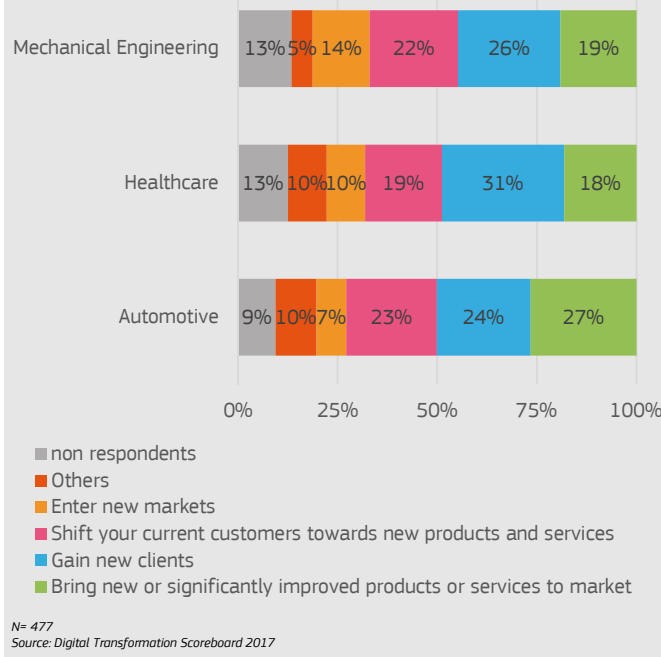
Mechanical Engineering 13% 5% 14% 22% 26% 19%

Healthcare 13% 10% 10% 19% 31% 18%

Automotive 9% 10% 7% 23% 24% 27%

0% 25% 50% 75% 100%

non respondents
Others
Enter new markets
Shift your current customers towards new products and services
Gain new clients
Bring new or significantly improved products or services to market

N= 477
Source: Digital Transformation Scoreboard 2017